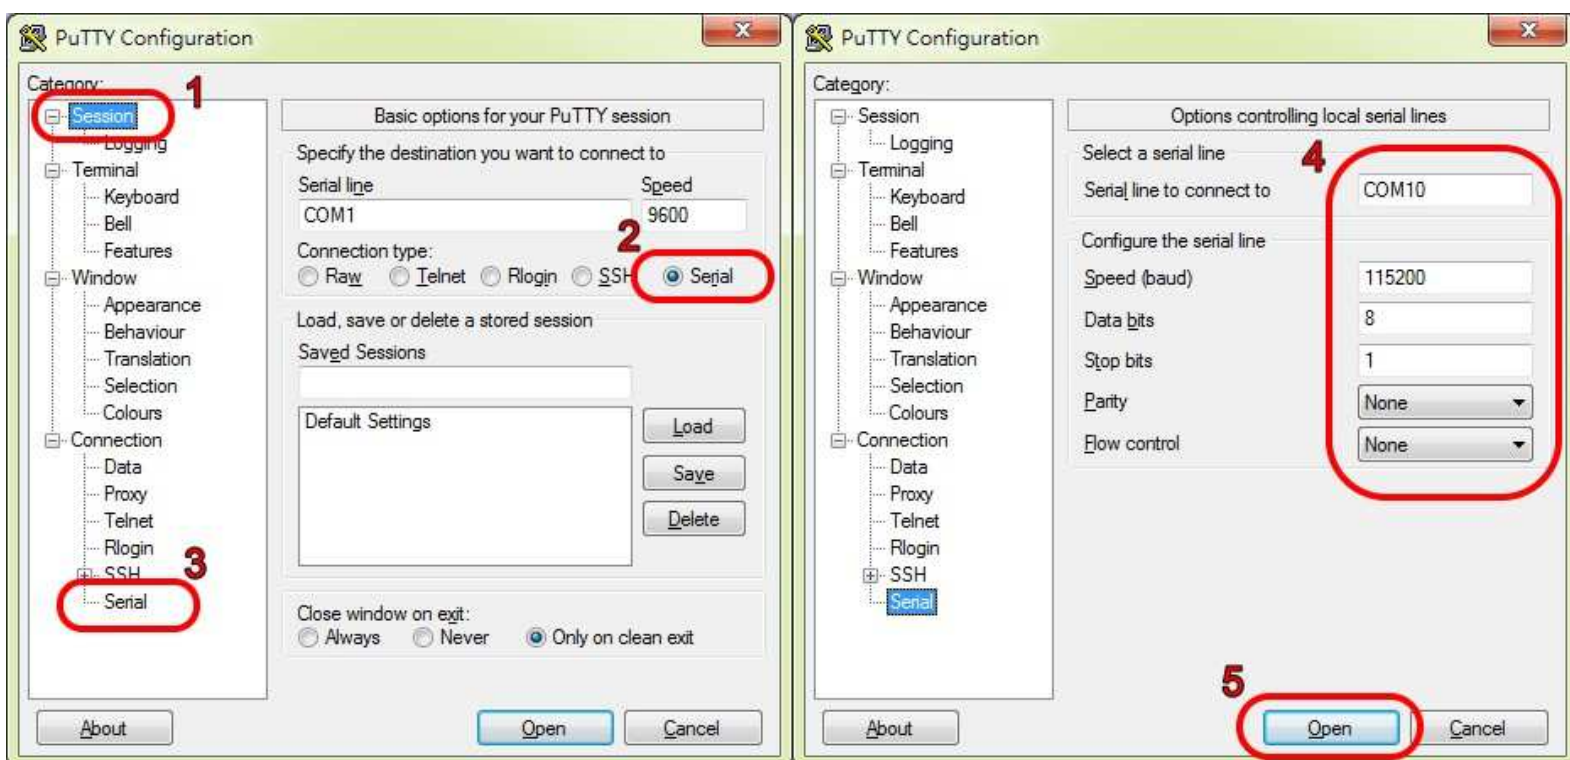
PuTTY Configuration

Category:
1
Session
Logging
Terminal
Keyboard
Bell
Features
Window
Appearance
Behaviour
Translation
Selection
Colours
Connection
Data
Proxy
Telnet
Rlogin
SSH
3
Serial

Basic options for your PuTTY session
Specify the destination you want to connect to
Serial line
COM1
Speed
9600
2
Connection type:
Raw
Telnet
Rlogin
SSH
Serial
Load, save or delete a stored session
Saved Sessions
Default Settings
Load
Save
Delete
Close window on exit:
Always
Never
Only on clean exit

About
Open
Cancel

PuTTY Configuration

Category:
Session
Logging
Terminal
Keyboard
Bell
Features
Window
Appearance
Behaviour
Translation
Selection
Colours
Connection
Data
Proxy
Telnet
Rlogin
SSH
Serial

Options controlling local serial lines
Select a serial line
4
Serial line to connect to
COM10
Configure the serial line
Speed (baud)
115200
Data bits
8
Stop bits
1
Parity
None
Flow control
None

5
About
Open
Cancel